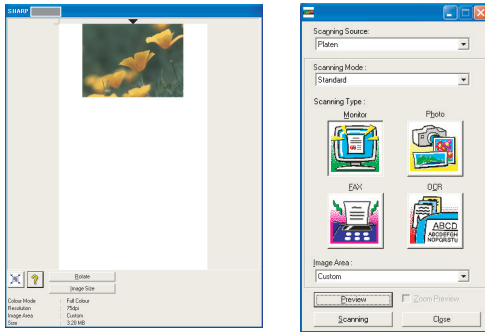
SHARP

Rotate

Image Size

| Colour Mode | Full Colour |
|---|---|
| Resolution | 75dpi |
| Image Area | Custom |
| Size | 3.20 MB |

Scanning Source:

Platen

Scanning Mode :

Standard

Scanning Type :

Monitor

Photo

FAX

OCR

ABCD

Image Area :

Custom

Preview

Zoom Preview

Scanning

Close